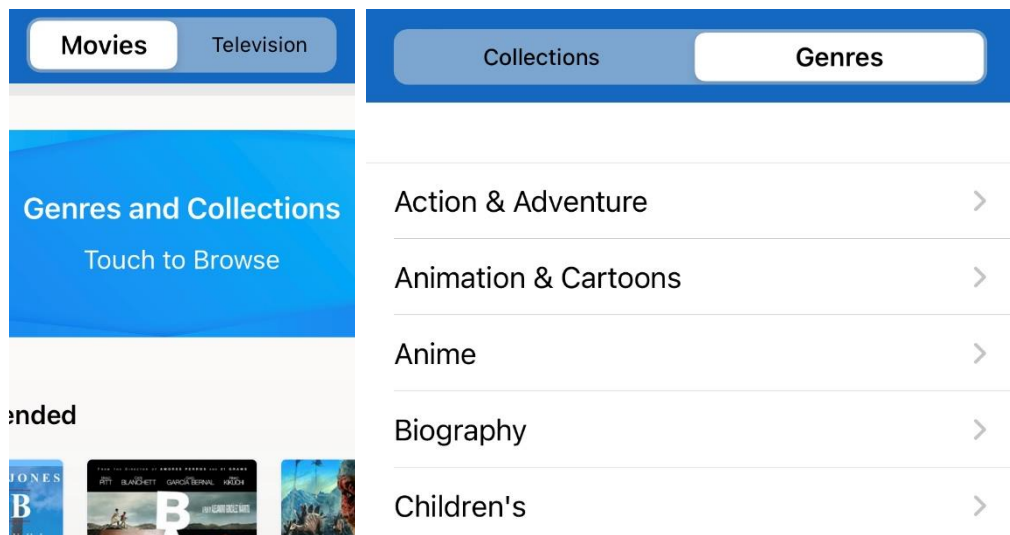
Movies Television

Genres and Collections

Touch to Browse

ended

JONES

B

PITT BLANCHETT GARCIA BERNAL KIKUCHI

B

Collections Genres

Action & Adventure

Animation & Cartoons

Anime

Biography

Children's